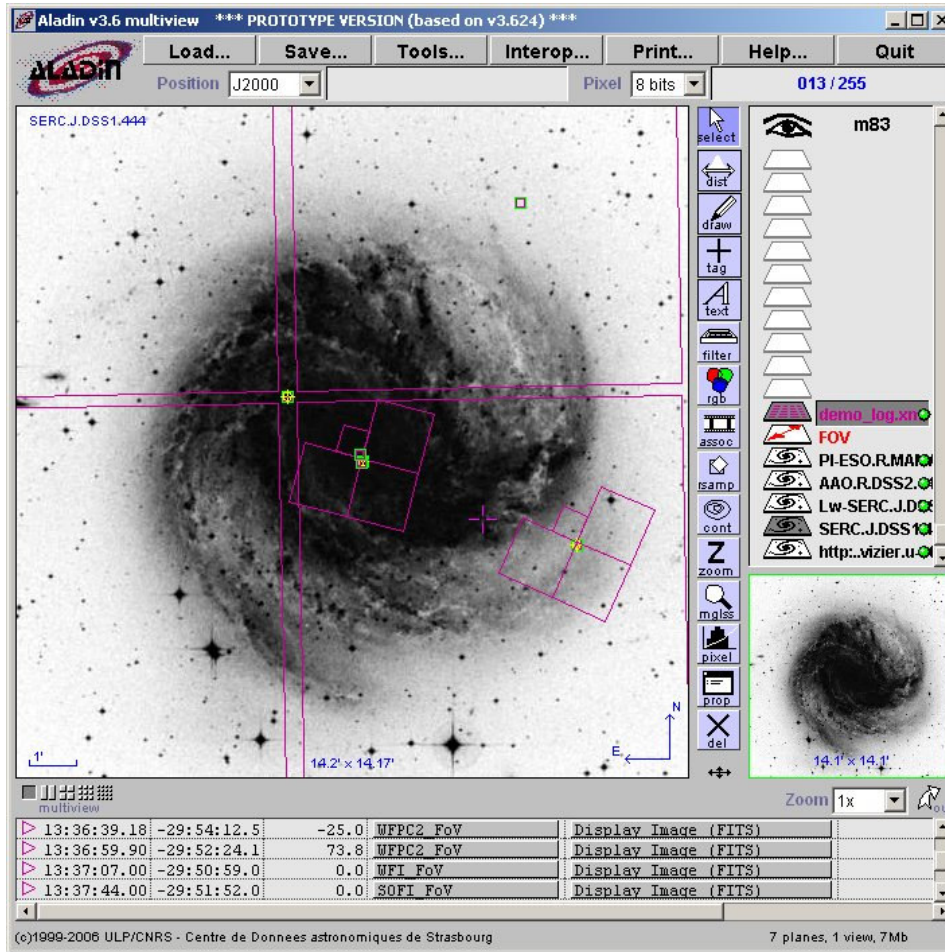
Aladin v3.6 multiview *** PROTOTYPE VERSION (based on v3.624) ***

ALADIN

Load... Save... Tools... Interop... Print... Help... Quit

Position J2000

Pixel 8 bits

013 / 255

SERC.J.DSS1.444

select
dist
draw
tag
text
filter
rgb
assoc
rsamp
cont
zoom
mglss
pixel
prop
del

m83

demo_log.xn
FOV
PI-ESO.R.MA
AAO.R.DSS2.
Lw-SERC.J.D
SERC.J.DSS1
http:..vizier.u

1'

14.2' x 14.17'

N
E

14.1' x 14.1'

multiview

Zoom 1x

| | | | | |
|---|---|---|---|---|
| 13:36:39.18 | -29:54:12.5 | -25.0 | WFPC2_FoV | Display Image (FITS) |
| 13:36:59.90 | -29:52:24.1 | 73.8 | WFPC2_FoV | Display Image (FITS) |
| 13:37:07.00 | -29:50:59.0 | 0.0 | WFI_FoV | Display Image (FITS) |
| 13:37:44.00 | -29:51:52.0 | 0.0 | SOFI_FoV | Display Image (FITS) |

(c)1999-2006 ULP/CNRS - Centre de Donnees astronomiques de Strasbourg

7 planes, 1 view, 7Mb